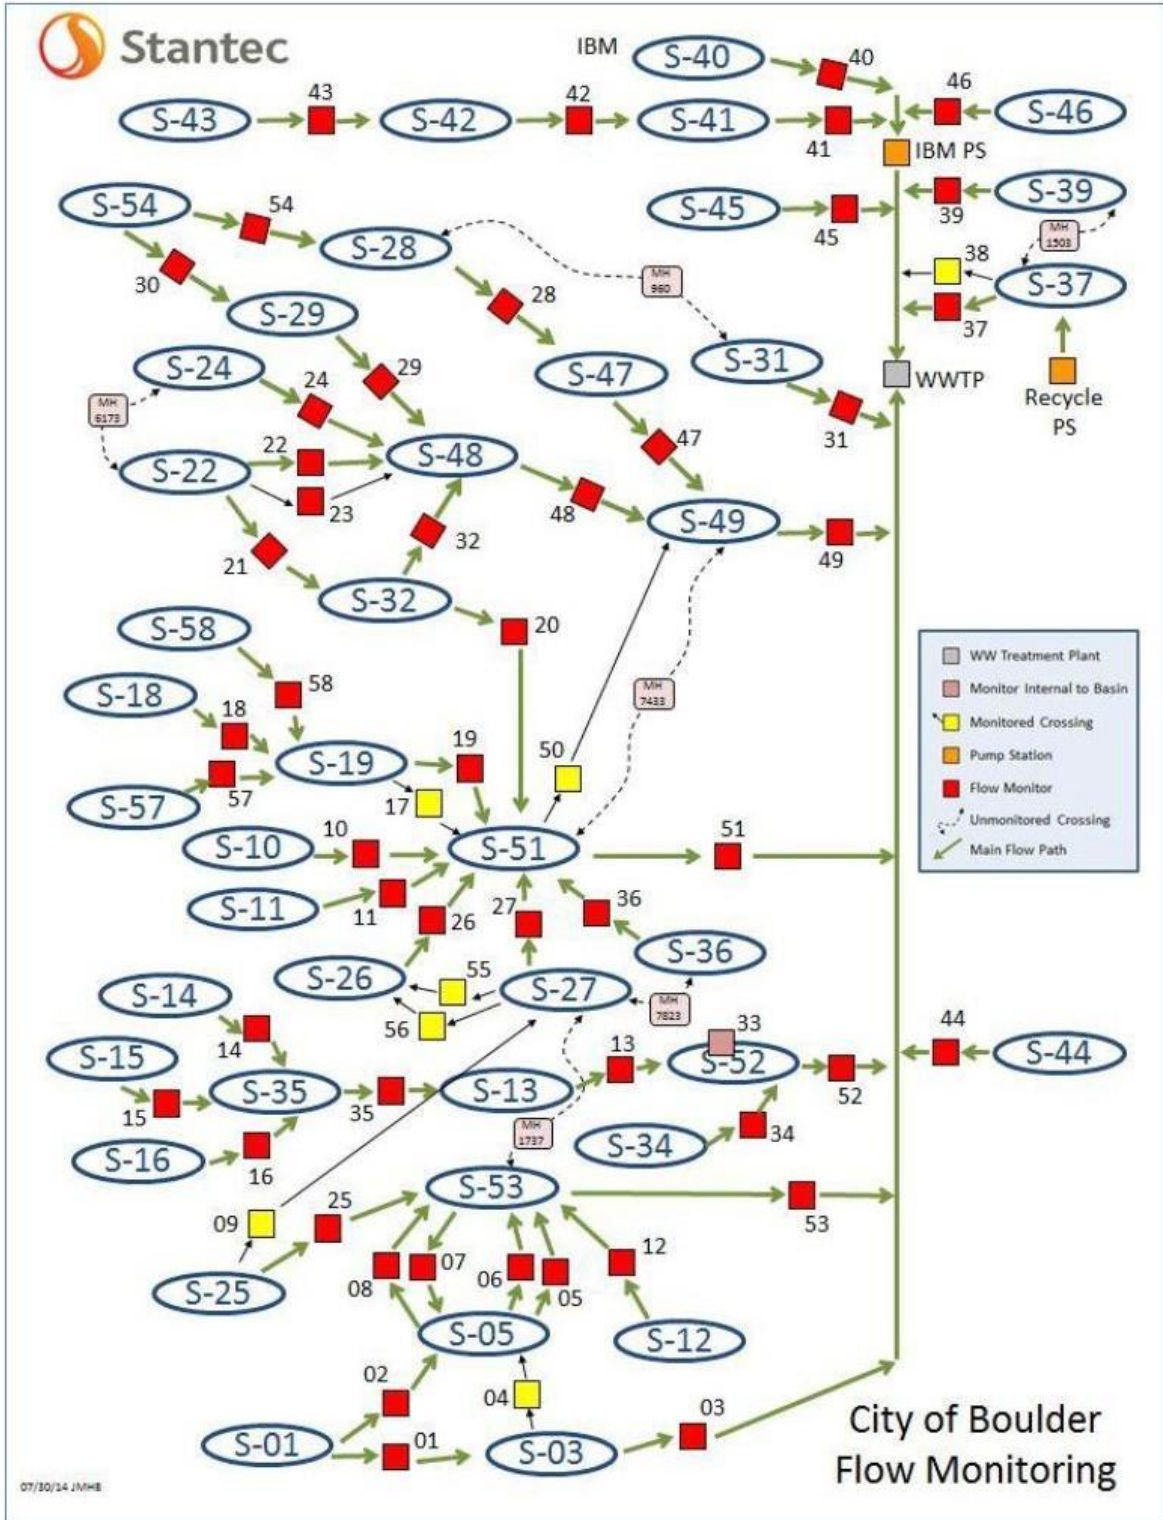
Stantec

IBM S-40 40
S-43 43 S-42 42 S-41 41 46 S-46
IBM PS
S-54 54 S-28 S-45 45 S-39 39
30 MH 960 28 MH 1503
S-29 38 S-37
37
S-24 29 S-47 S-31
MH 6173 24 WWTP Recycle PS
22 S-48 47 31
S-22 23 48 S-49 49
21 32
S-32 20
S-58
58 MH 7433
S-18 18
S-19 19 50
S-57 57 17
S-10 10 S-51 51
S-11 11 26 27 36
S-26 55 S-27 S-36
S-14 56 MH 7823
14 33 44
S-15 13 S-52 S-44
15 S-35 35 S-13 52
S-16 16 MH 1737 S-34 34
S-53 53
09 25 12
08 07 06 05
S-25 S-05 S-12
02
04 03
S-01 01 S-03

WW Treatment Plant
Monitor Internal to Basin
Monitored Crossing
Pump Station
Flow Monitor
Unmonitored Crossing
Main Flow Path

City of Boulder
Flow Monitoring

07/30/14 JMHB